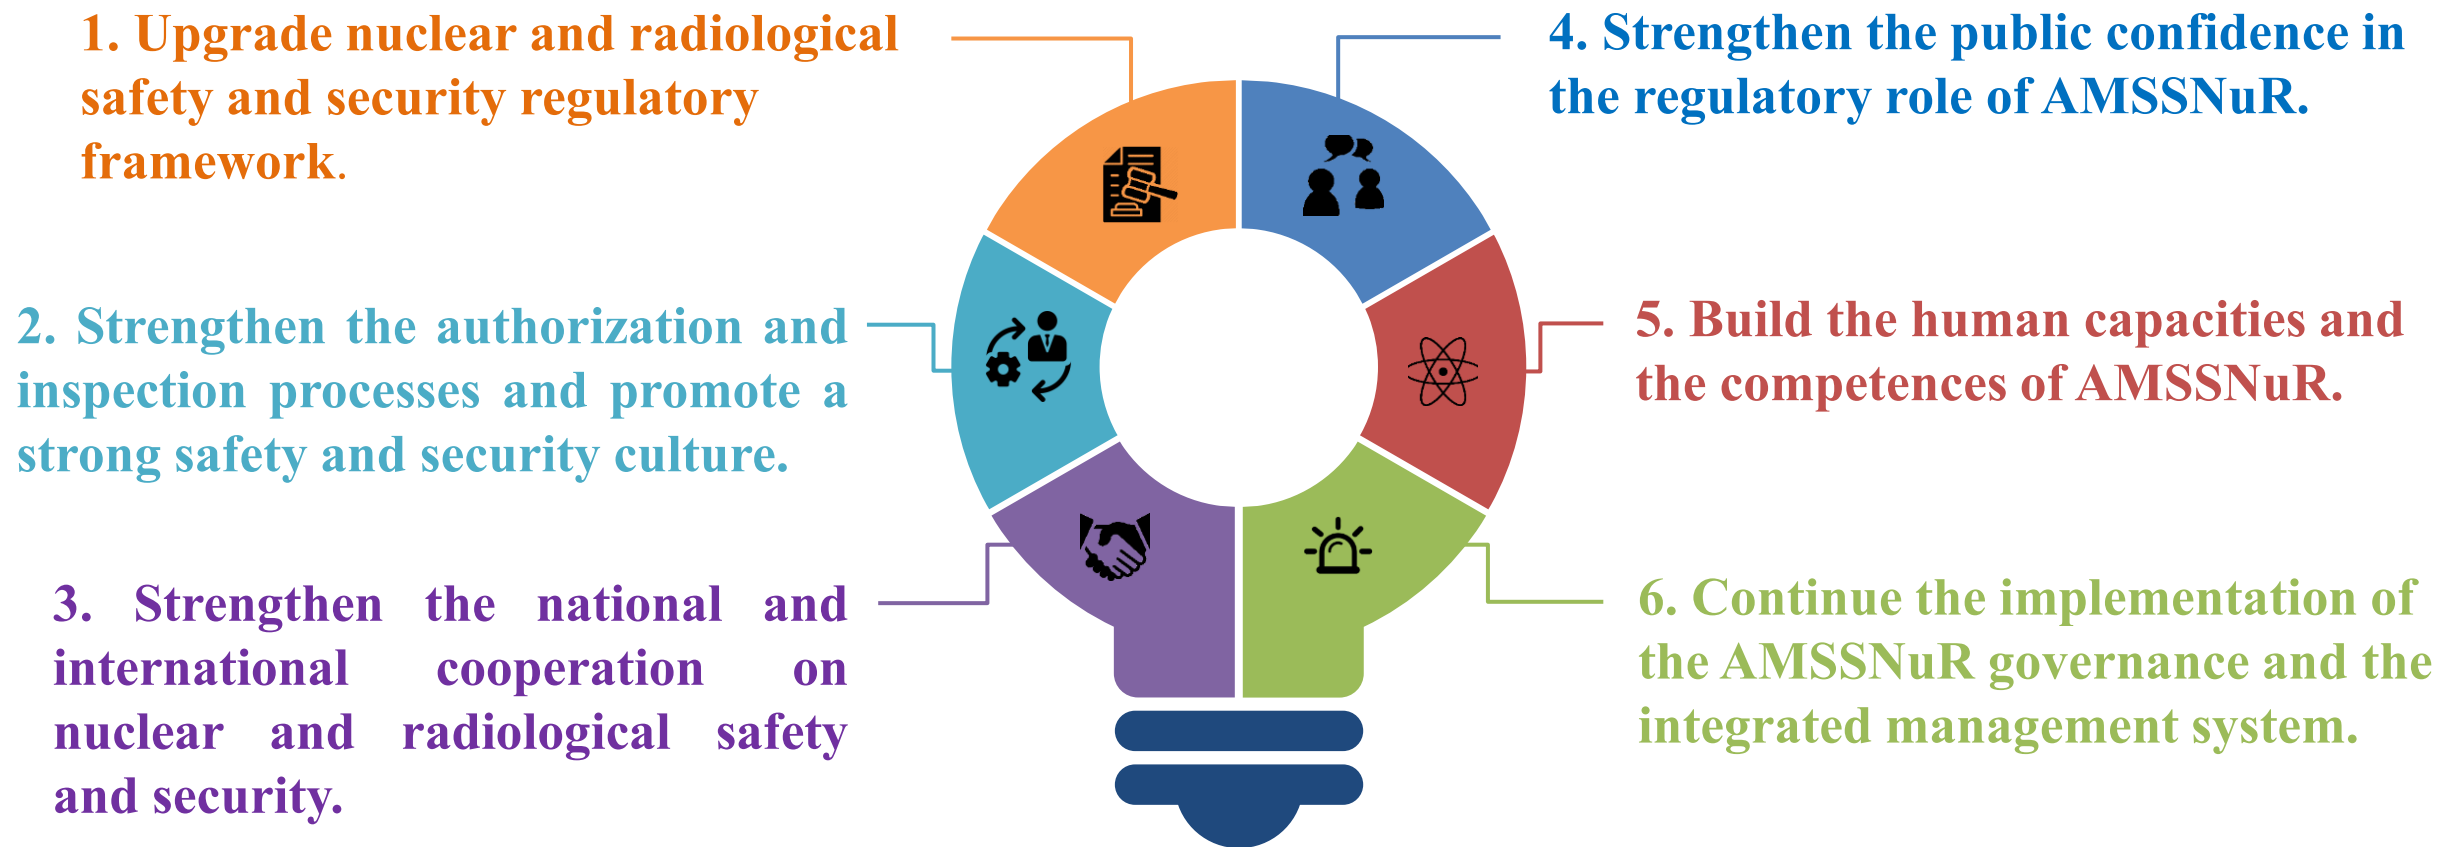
1. Upgrade nuclear and radiological safety and security regulatory framework.

2. Strengthen the authorization and inspection processes and promote a strong safety and security culture.

3. Strengthen the national and international cooperation on nuclear and radiological safety and security.

4. Strengthen the public confidence in the regulatory role of AMSSNuR.

5. Build the human capacities and the competences of AMSSNuR.

6. Continue the implementation of the AMSSNuR governance and the integrated management system.